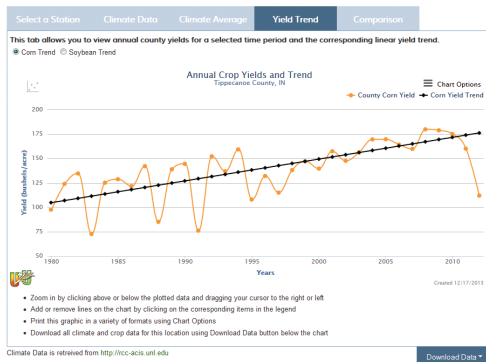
Select a Station | Climate Data | Climate Average | Yield Trend | Comparison

This tab allows you to view annual county yields for a selected time period and the corresponding linear yield trend.

Corn Trend  Soybean Trend

Annual Crop Yields and Trend
Tippecanoe County, IN

Chart Options

County Corn Yield  Corn Yield Trend

Yield (bushels/acre)

200
175
150
125
100
75

1980 1985 1990 1995 2000 2005 2010

Years

Created 12/17/2013

• Zoom in by clicking above or below the plotted data and dragging your cursor to the right or left
• Add or remove lines on the chart by clicking on the corresponding items in the legend
• Print this graphic in a variety of formats using Chart Options
• Download all climate and crop data for this location using Download Data button below the chart

Climate Data is retrieved from http://rcc-acis.unl.edu

Download Data